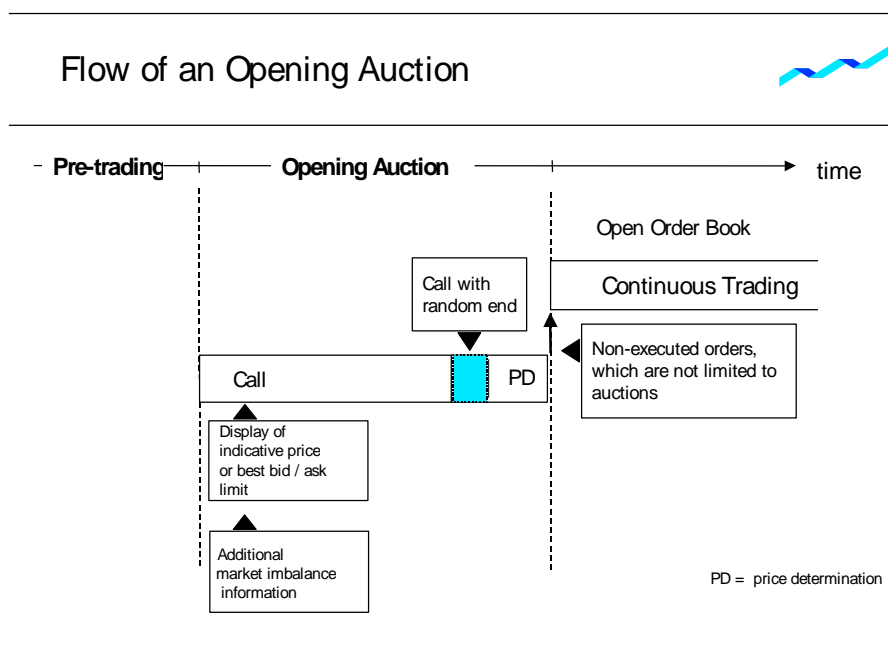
Flow of an Opening Auction

Pre-trading

Opening Auction

time

Open Order Book

Call with random end

Continuous Trading

Call

PD

Non-executed orders, which are not limited to auctions

Display of indicative price or best bid / ask limit

Additional market imbalance information

PD = price determination